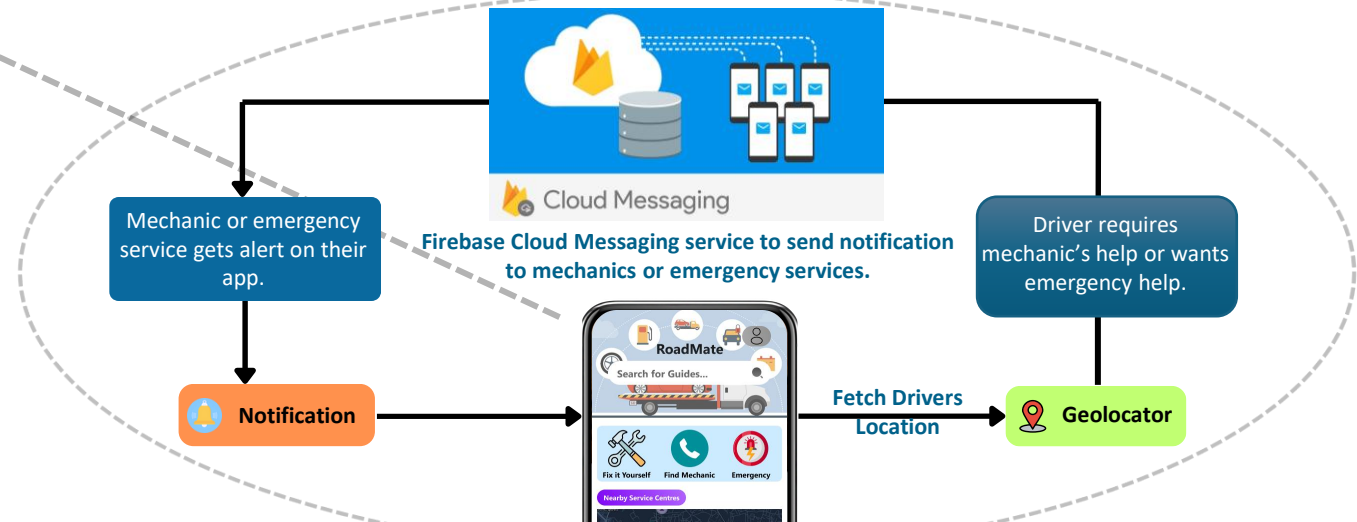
Cloud Messaging

Firebase Cloud Messaging service to send notification to mechanics or emergency services.

Mechanic or emergency service gets alert on their app.

Driver requires mechanic's help or wants emergency help.

Notification

RoadMate

Search for Guides...

Fix it Yourself

Find Mechanic

Emergency

Nearby Service Centres

Fetch Drivers Location

Geolocator